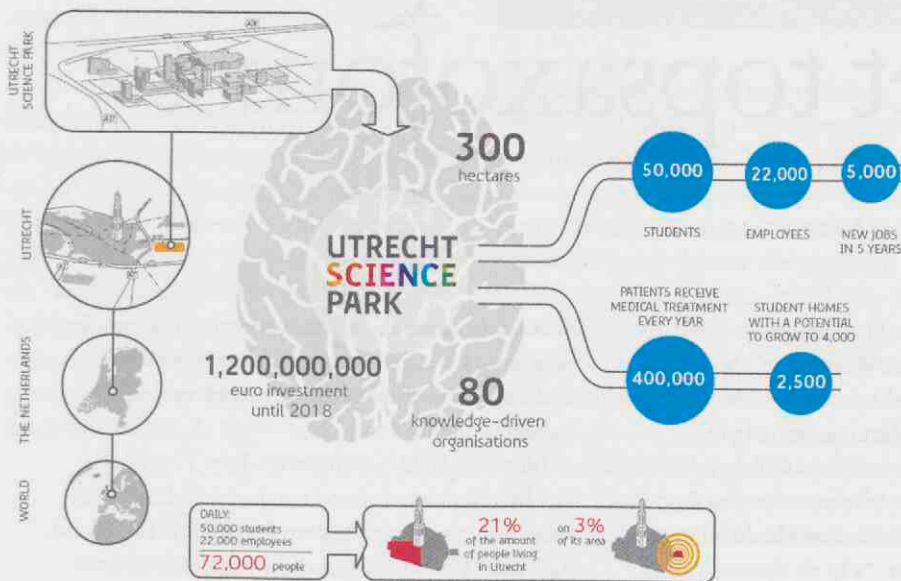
UTRECHT SCIENCE PARK

A28

A27

UTRECHT

THE NETHERLANDS

WORLD

300
hectares

UTRECHT
SCIENCE
PARK

1,200,000,000
euro investment
until 2018

80
knowledge-driven
organisations

50,000
STUDENTS

22,000
EMPLOYEES

5,000
NEW JOBS IN 5 YEARS

PATIENTS RECEIVE MEDICAL TREATMENT EVERY YEAR
400,000

STUDENT HOMES WITH A POTENTIAL TO GROW TO 4,000
2,500

DAILY:
50,000 students
22,000 employees
72,000 people

21%
of the amount of people living in Utrecht

on 3%
of its area